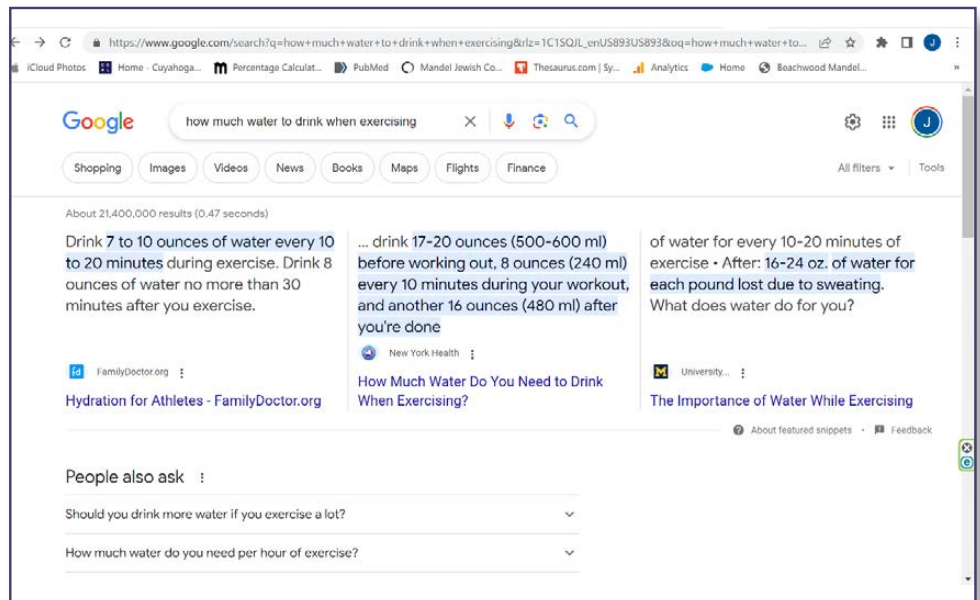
https://www.google.com/search?q=how+much+water+to+drink+when+exercising&rlz=1C1SQJL_enUS893US893&oq=how+much+water+to...

iCloud Photos Home - Cuyahoga... Percentage Calculat... PubMed Mandel Jewish Co... Thesaurus.com | Sy... Analytics Home Beachwood Mandel...

Google

how much water to drink when exercising

Shopping Images Videos News Books Maps Flights Finance

All filters Tools

About 21,400,000 results (0.47 seconds)

Drink 7 to 10 ounces of water every 10 to 20 minutes during exercise. Drink 8 ounces of water no more than 30 minutes after you exercise.

FamilyDoctor.org

Hydration for Athletes - FamilyDoctor.org

... drink 17-20 ounces (500-600 ml) before working out, 8 ounces (240 ml) every 10 minutes during your workout, and another 16 ounces (480 ml) after you're done

New York Health

How Much Water Do You Need to Drink When Exercising?

of water for every 10-20 minutes of exercise • After: 16-24 oz. of water for each pound lost due to sweating. What does water do for you?

University...

The Importance of Water While Exercising

About featured snippets • Feedback

People also ask

Should you drink more water if you exercise a lot?

How much water do you need per hour of exercise?